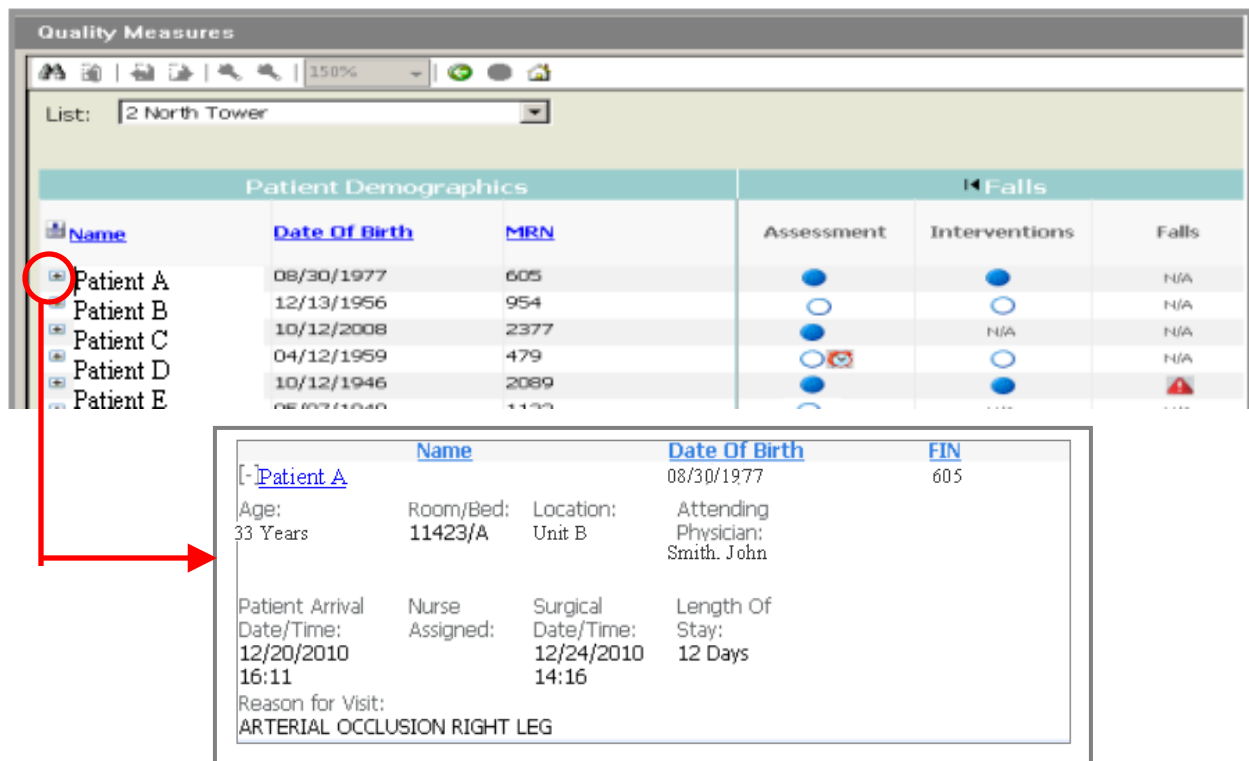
Quality Measures

150%

List: 2 North Tower

| Patient Demographics | | | Falls | | |
|---|---|---|---|---|---|
| Name | Date Of Birth | MRN | Assessment | Interventions | Falls |
| Patient A | 08/30/1977 | 605 | | | N/A |
| Patient B | 12/13/1956 | 954 | | | N/A |
| Patient C | 10/12/2008 | 2377 | | N/A | N/A |
| Patient D | 04/12/1959 | 479 | | | N/A |
| Patient E | 10/12/1946 | 2089 | | | |
| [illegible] | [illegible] | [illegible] | | | |

| Name | Date Of Birth | FIN |
|---|---|---|
| [-] Patient A | 08/30/1977 | 605 |

Age: 33 Years
Room/Bed: 11423/A
Location: Unit B
Attending Physician: Smith, John

Patient Arrival Date/Time: 12/20/2010 16:11
Nurse Assigned:
Surgical Date/Time: 12/24/2010 14:16
Length Of Stay: 12 Days

Reason for Visit:
ARTERIAL OCCLUSION RIGHT LEG